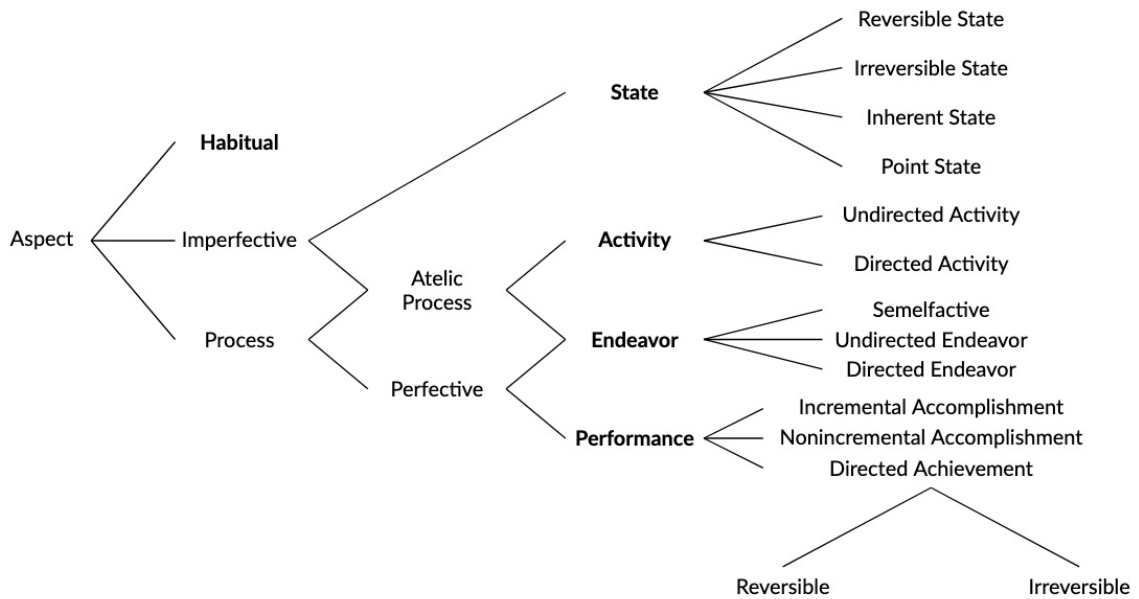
Aspect

Habitual

Imperfective

Process

State

Atelic Process

Perfective

Reversible State

Irreversible State

Inherent State

Point State

Activity

Undirected Activity

Directed Activity

Endeavor

Semelfactive

Undirected Endeavor

Directed Endeavor

Performance

Incremental Accomplishment

Nonincremental Accomplishment

Directed Achievement

Reversible

Irreversible